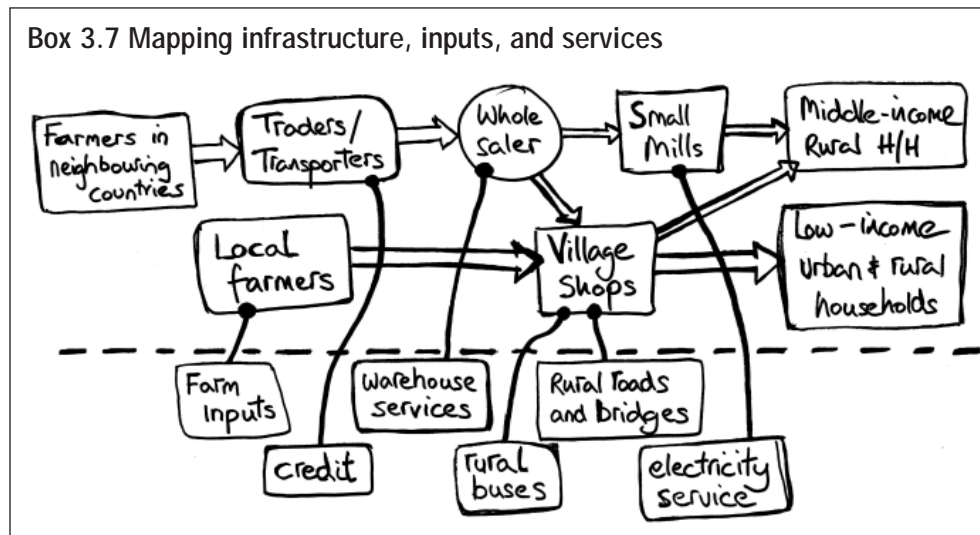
Box 3.7 Mapping infrastructure, inputs, and services

Farmers in neighbouring countries

Traders/ Transporters

Whole saler

Small Mills

Middle-income Rural H/H

Local farmers

Village Shops

Low-income Urban & rural households

Farm Inputs

credit

warehouse services

rural buses

Rural roads and Bridges

electricity service